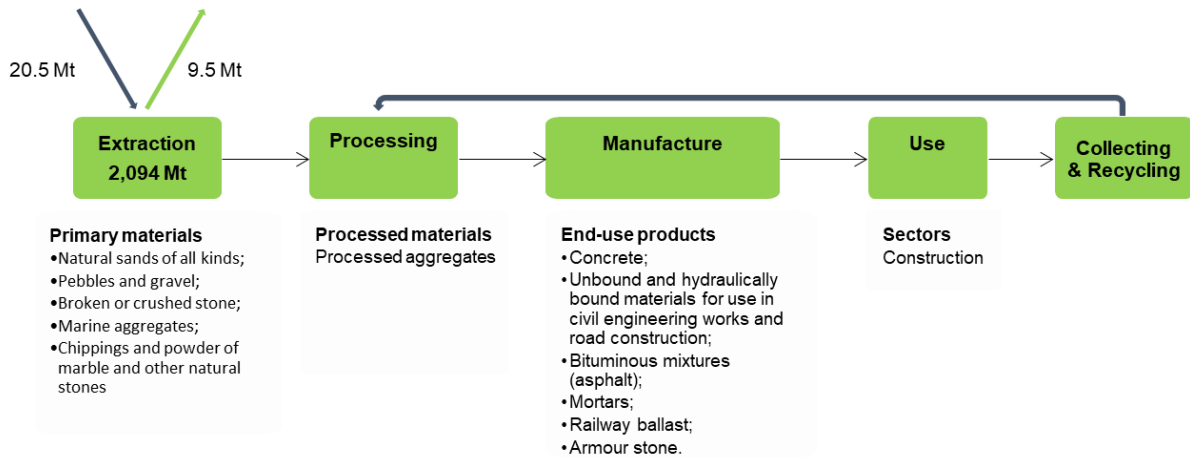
20.5 Mt

9.5 Mt

Extraction
2,094 Mt

Processing

Manufacture

Use

Collecting & Recycling

Primary materials
•Natural sands of all kinds;
•Pebbles and gravel;
•Broken or crushed stone;
•Marine aggregates;
•Chippings and powder of marble and other natural stones

Processed materials
Processed aggregates

End-use products
•Concrete;
•Unbound and hydraulically bound materials for use in civil engineering works and road construction;
•Bituminous mixtures (asphalt);
•Mortars;
•Railway ballast;
•Armour stone.

Sectors
Construction